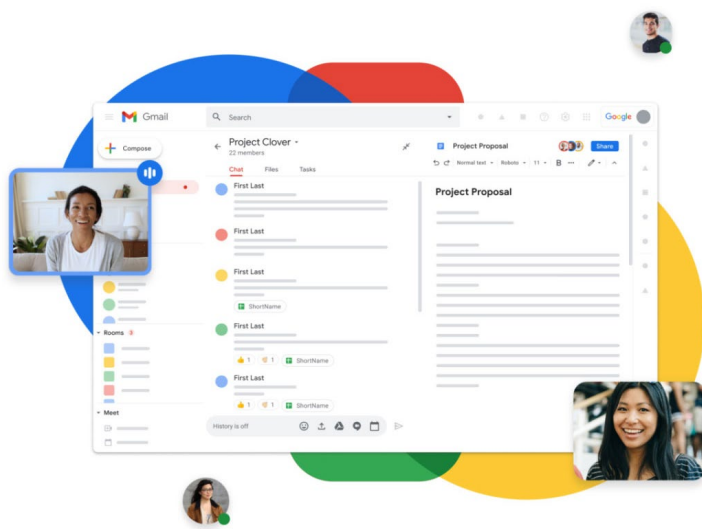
Gmail

Search

Google

Compose

Project Clover
22 members

Chat Files Tasks

First Last

First Last

First Last

ShortName

First Last

1 1 ShortName

First Last

1 1 ShortName

History is off

Rooms 3

Meet

Project Proposal

Share

Normal text Roboto 11 B

Project Proposal